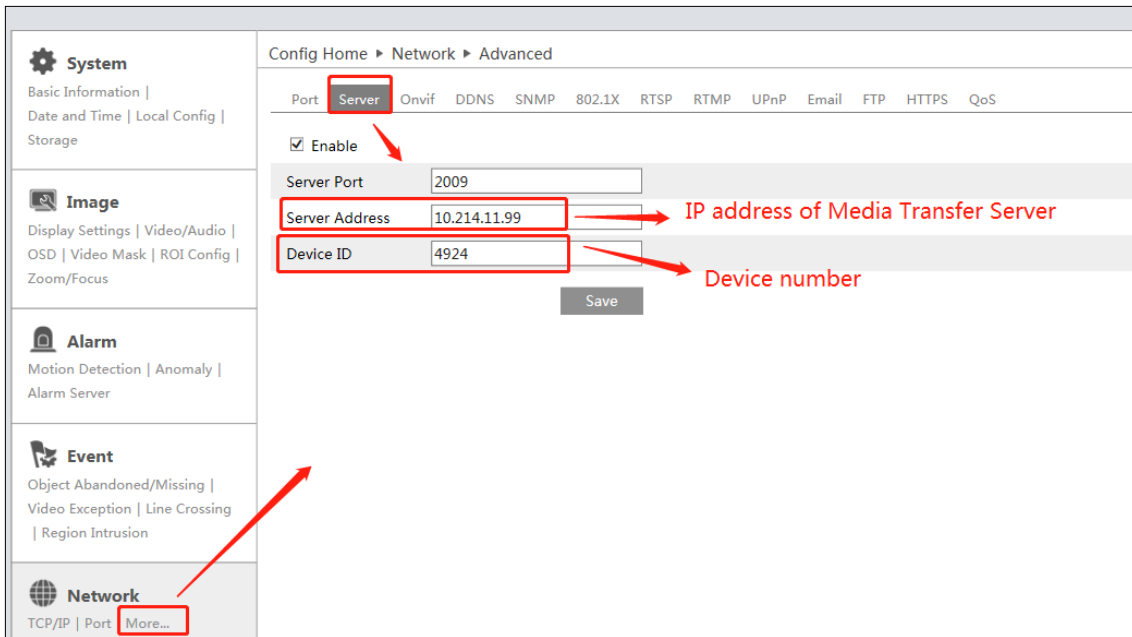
System
Basic Information |
Date and Time | Local Config |
Storage

Image
Display Settings | Video/Audio |
OSD | Video Mask | ROI Config |
Zoom/Focus

Alarm
Motion Detection | Anomaly |
Alarm Server

Event
Object Abandoned/Missing |
Video Exception | Line Crossing
| Region Intrusion

Network
TCP/IP | Port More...

Config Home ▸ Network ▸ Advanced

Port Server Onvif DDNS SNMP 802.1X RTSP RTMP UPnP Email FTP HTTPS QoS

☑ Enable

| Server Port | 2009 |
|---|---|
| Server Address | 10.214.11.99 |
| Device ID | 4924 |

IP address of Media Transfer Server

Device number

Save